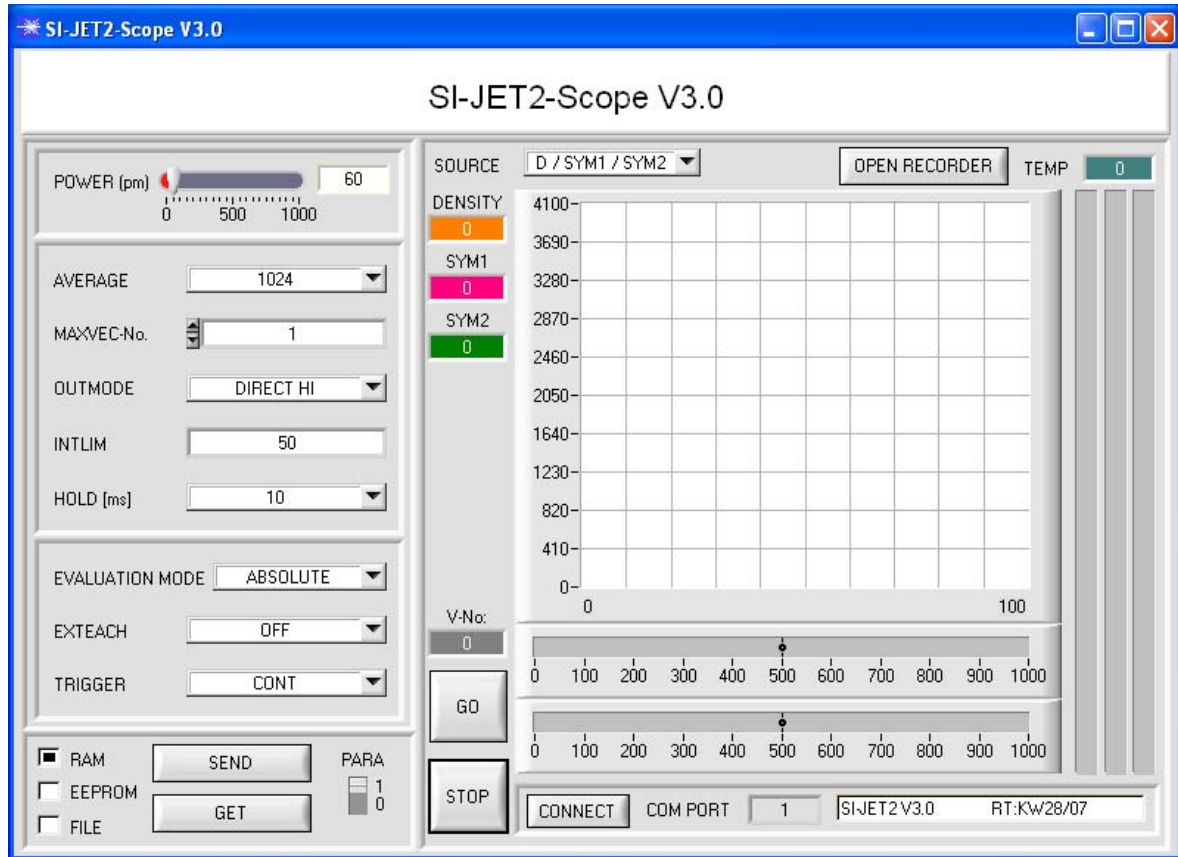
SI-JET2-Scope V3.0

SI-JET2-Scope V3.0

POWER (pm) 60
0 500 1000

AVERAGE 1024

MAXVEC-No. 1

OUTMODE DIRECT HI

INTLIM 50

HOLD [ms] 10

EVALUATION MODE ABSOLUTE

EXTEACH OFF

TRIGGER CONT

RAM
EEPROM
FILE

SEND
GET

PARA
1
0

SOURCE D / SYM1 / SYM2

OPEN RECORDER

TEMP 0

DENSITY 0
SYM1 0
SYM2 0

4100
3690
3280
2870
2460
2050
1640
1230
820
410
0
0 100

V-No:
0

0 100 200 300 400 500 600 700 800 900 1000

GO

0 100 200 300 400 500 600 700 800 900 1000

STOP

CONNECT COM PORT 1 SI-JET2 V3.0 RT:KW28/07